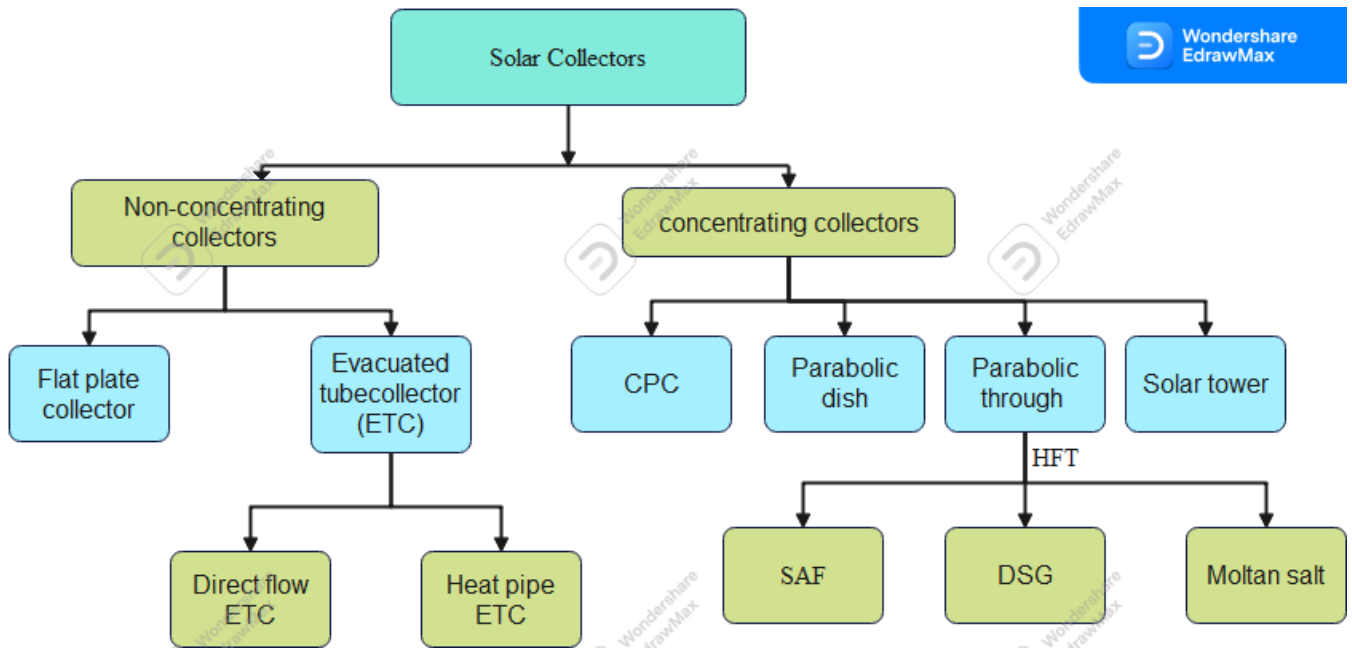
Wondershare EdrawMax

Solar Collectors

Non-concentrating collectors

concentrating collectors

Flat plate collector

Evacuated tubecollector (ETC)

CPC

Parabolic dish

Parabolic through

Solar tower

HFT

Direct flow ETC

Heat pipe ETC

SAF

DSG

Moltan salt